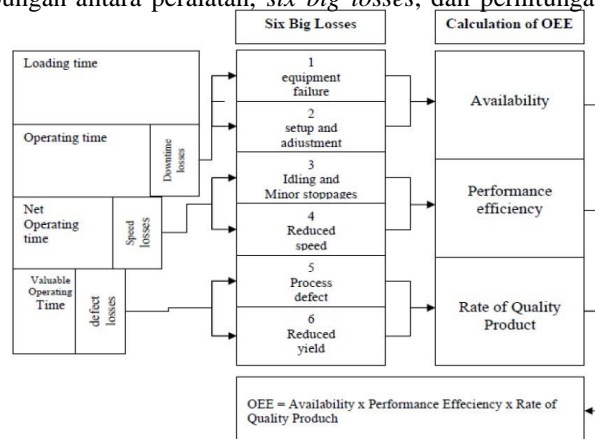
bungan antara peralatan, *six big losses*, dan perhitunga

Six Big Losses

Calculation of OEE

Loading time

Operating time

Downtime losses

Net Operating time

Speed losses

Valuable Operating Time

defect losses

1 equipment failure

2 setup and adiustment

3 Idling and Minor stoppages

4 Reduced speed

5 Process defect

6 Reduced yield

Availability

Performance efficiency

Rate of Quality Product

OEE = Availability x Performance Effeciency x Rate of Quality Producn